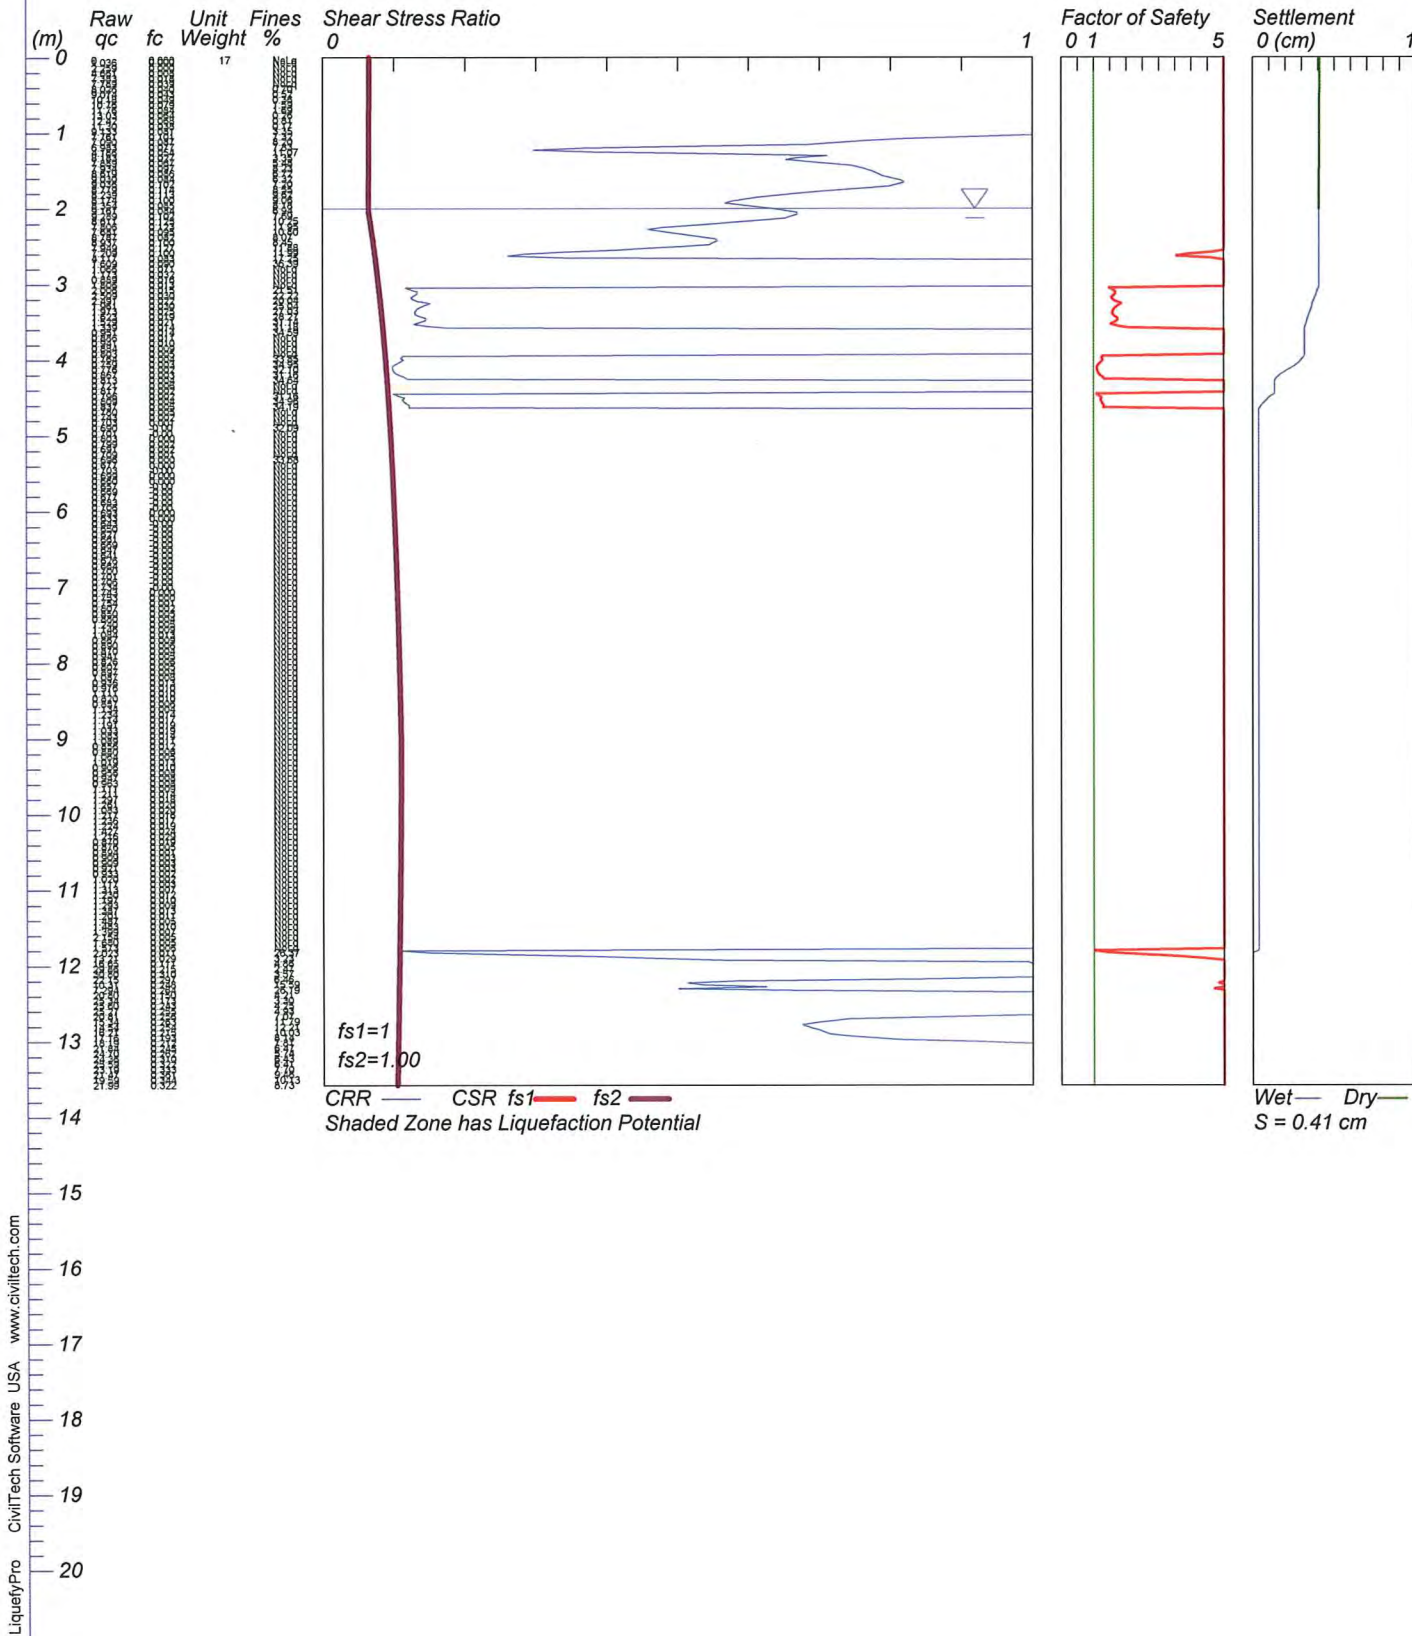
(m) Raw qc fc Unit Weight Fines %

Shear Stress Ratio
0 1

Factor of Safety
0 1 5

Settlement
0 (cm) 1

0
1
2
3
4
5
6
7
8
9
10
11
12
13
14
15
16
17
18
19
20

17

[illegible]

fs1=1
fs2=1.00

CRR CSR fs1 fs2
Shaded Zone has Liquefaction Potential

Wet Dry
S = 0.41 cm

LiquefyPro CivilTech Software USA www.civiltech.com